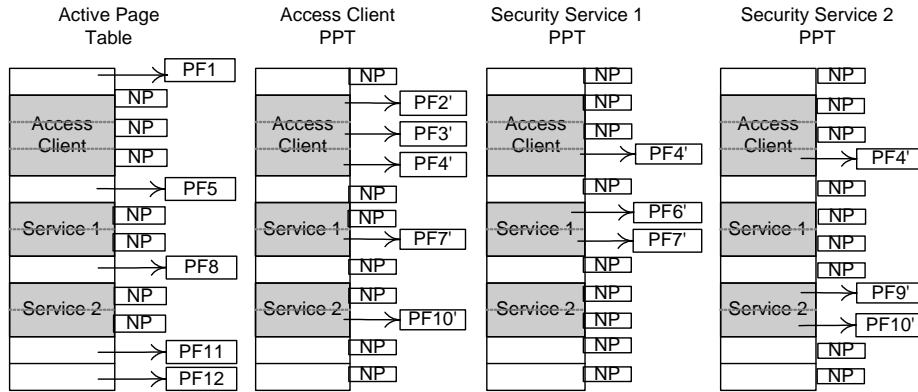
Active Page Table

PF1
NP
Access Client
NP
NP
PF5
Service 1
NP
NP
PF8
Service 2
NP
NP
PF11
PF12

Access Client PPT

NP
PF2'
Access Client
PF3'
PF4'
NP
Service 1
NP
PF7'
NP
Service 2
NP
PF10'
NP
NP

Security Service 1 PPT

NP
NP
Access Client
NP
PF4'
NP
Service 1
PF6'
PF7'
NP
Service 2
NP
NP
NP
NP

Security Service 2 PPT

NP
NP
Access Client
NP
PF4'
NP
Service 1
NP
NP
NP
Service 2
PF9'
PF10'
NP
NP